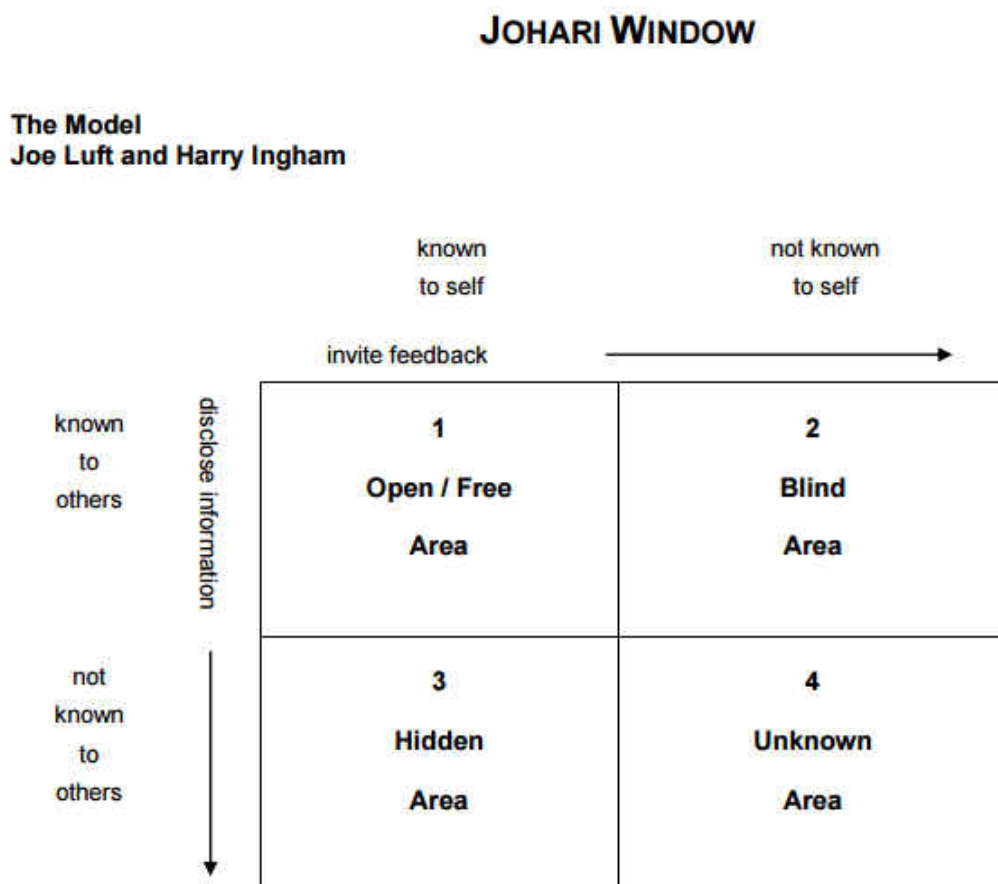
JOHARI WINDOW

The Model
Joe Luft and Harry Ingham

known to self

not known to self

invite feedback

known to others

disclose information

not known to others

| | | |
|---|---|---|
| | 1 Open / Free Area | 2 Blind Area |
| | 3 Hidden Area | 4 Unknown Area |